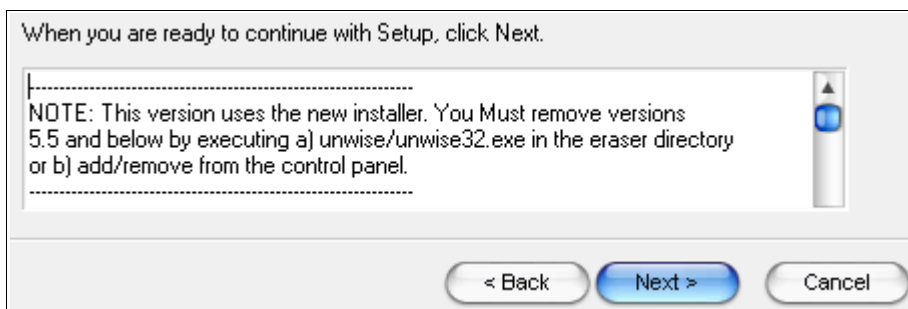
When you are ready to continue with Setup, click Next.

-----------------------------------------------------------------
NOTE: This version uses the new installer. You Must remove versions 5.5 and below by executing a) unwise/unwise32.exe in the eraser directory or b) add/remove from the control panel.
-----------------------------------------------------------------

< Back

Next >

Cancel